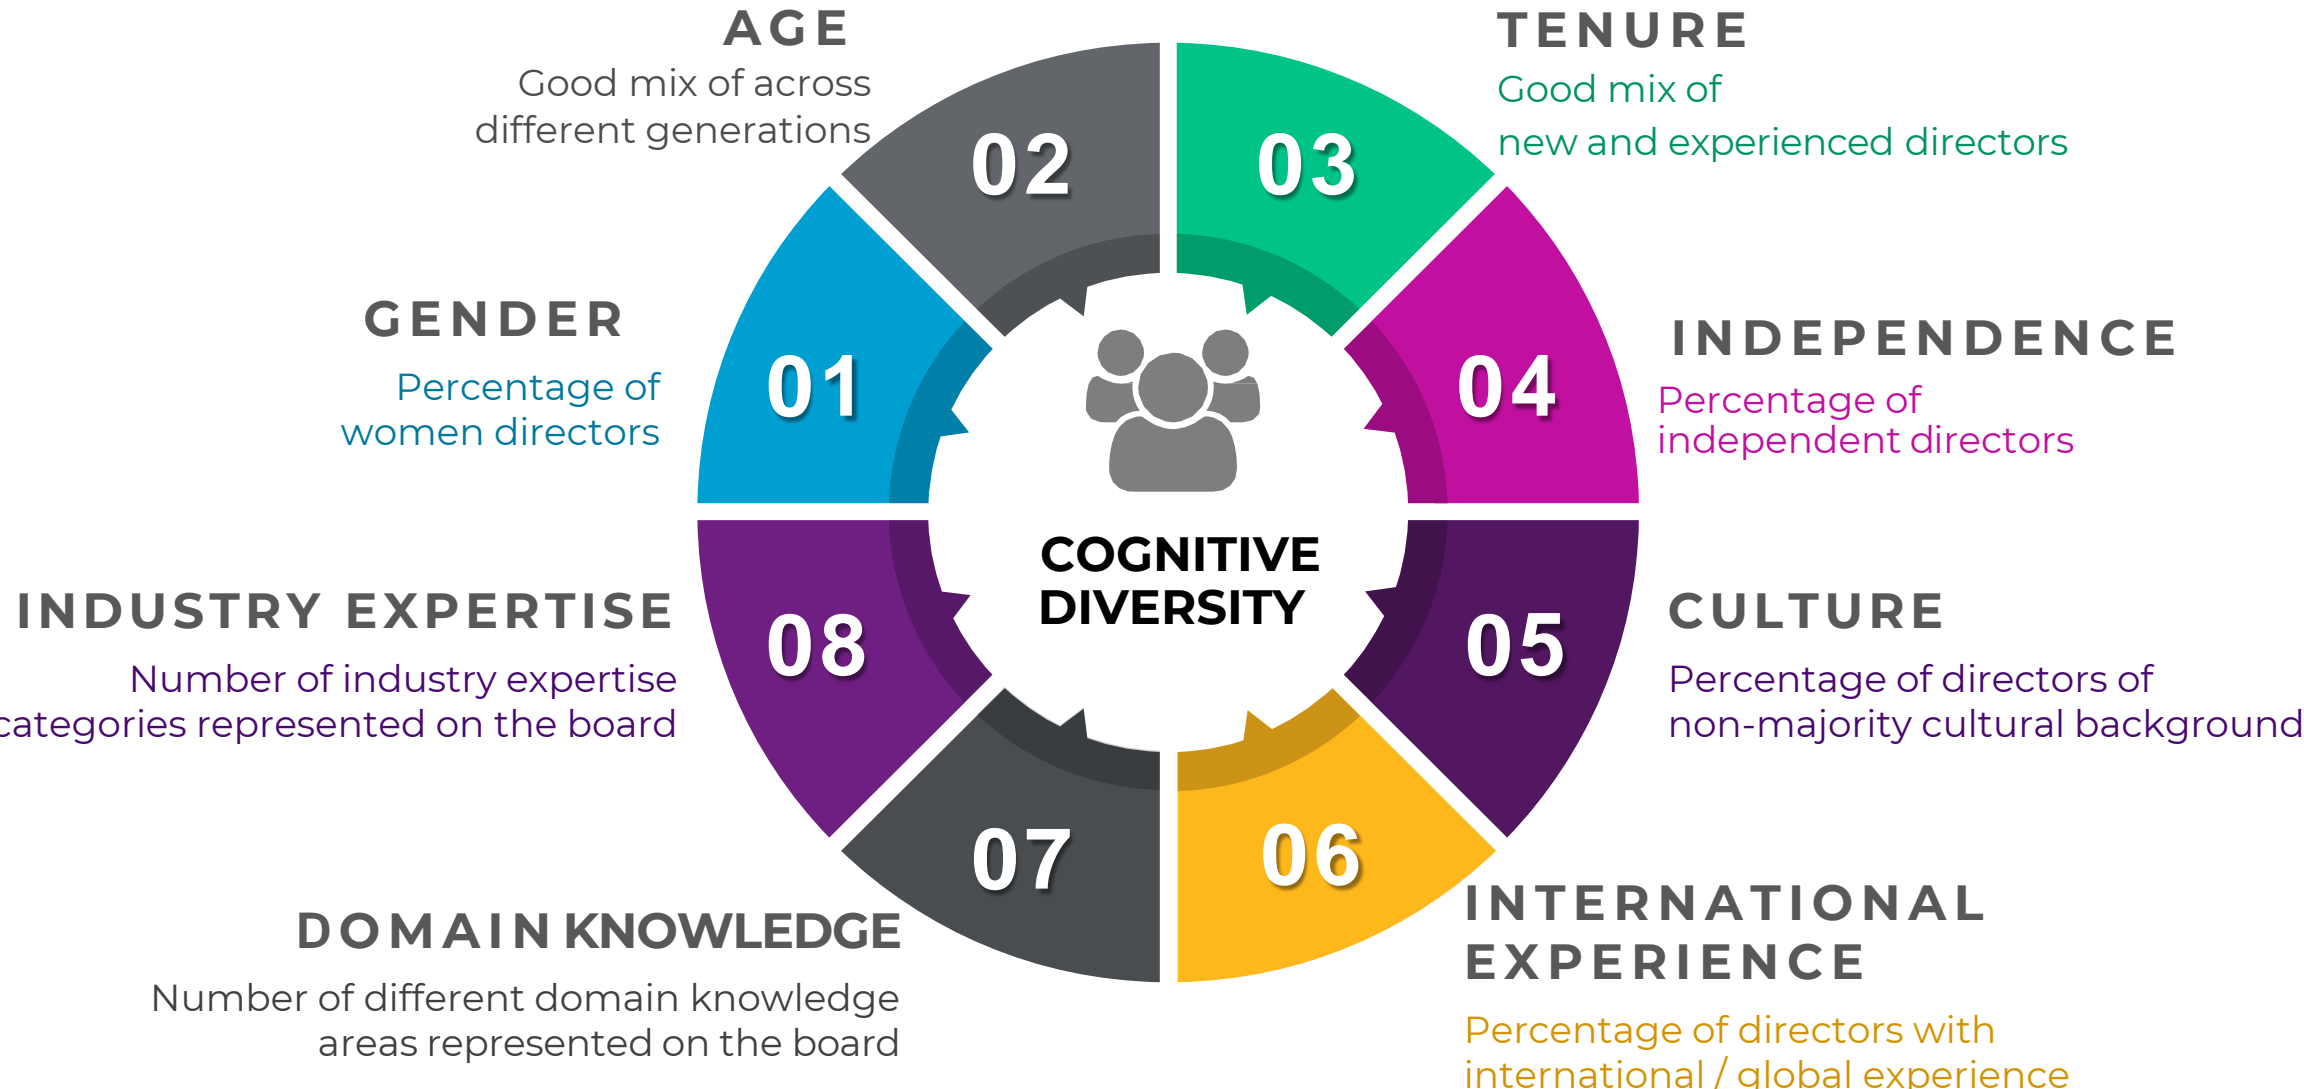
AGE
Good mix of across different generations

02

TENURE
Good mix of
new and experienced directors

03

GENDER
Percentage of women directors

01

INDEPENDENCE
Percentage of independent directors

04

COGNITIVE DIVERSITY

INDUSTRY EXPERTISE
Number of industry expertise categories represented on the board

08

CULTURE
Percentage of directors of non-majority cultural background

05

07

06

DOMAIN KNOWLEDGE
Number of different domain knowledge areas represented on the board

INTERNATIONAL EXPERIENCE
Percentage of directors with international / global experience